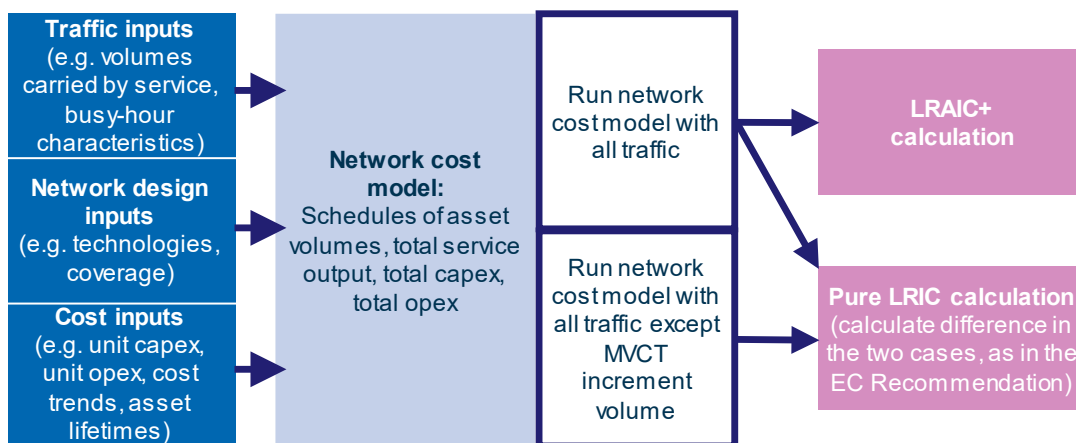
**Traffic inputs** (e.g. volumes carried by service, busy-hour characteristics)

**Network design inputs** (e.g. technologies, coverage)

**Cost inputs** (e.g. unit capex, unit opex, cost trends, asset lifetimes)

**Network cost model:** Schedules of asset volumes, total service output, total capex, total opex

Run network cost model with all traffic

Run network cost model with all traffic except MVCT increment volume

**LRAIC+ calculation**

**Pure LRIC calculation** (calculate difference in the two cases, as in the EC Recommendation)